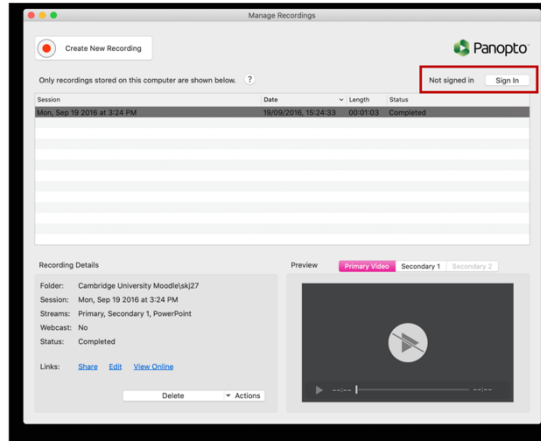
Manage Recordings

Create New Recording

Panopto

Only recordings stored on this computer are shown below. ?

Not signed in Sign In

| Session | Date | Length | Status |
|---|---|---|---|
| Mon, Sep 19 2016 at 3:24 PM | 19/09/2016, 15:24:33 | 00:01:03 | Completed |

Recording Details

Folder: Cambridge University Moodle\skj27
Session: Mon, Sep 19 2016 at 3:24 PM
Streams: Primary, Secondary 1, PowerPoint
Webcast: No
Status: Completed

Links: Share Edit View Online

Delete Actions

Preview Primary Video Secondary 1 Secondary 2

--:-- --:--